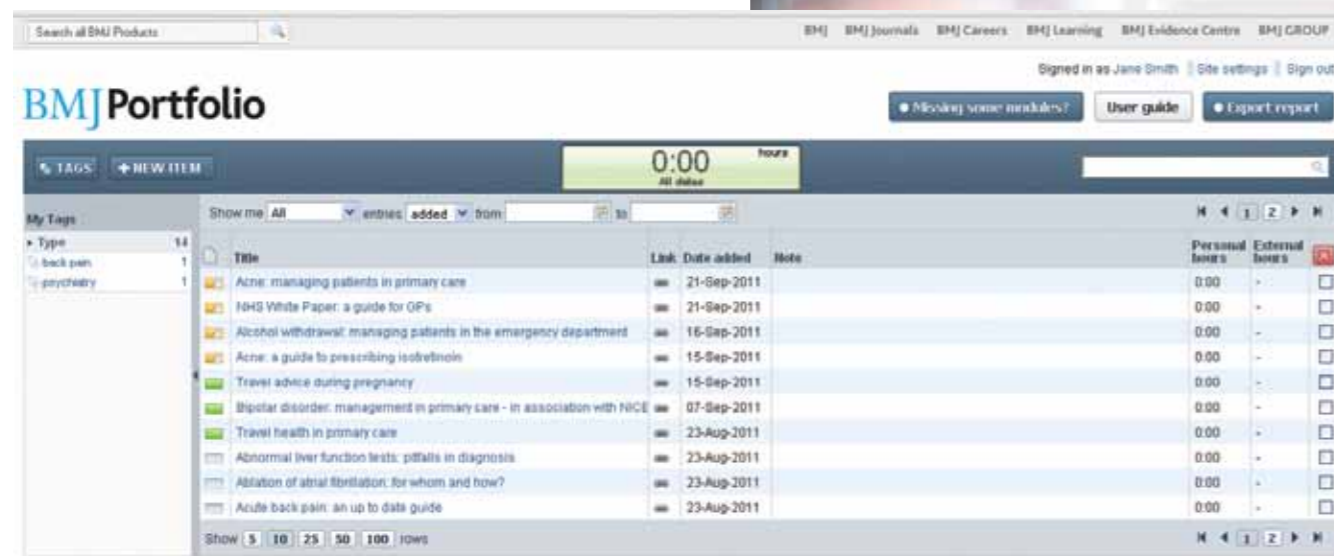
Search all BMJ Products

BMJ BMJ Journals BMJ Careers BMJ Learning BMJ Evidence Centre BMJ GROUP

Signed in as Jane Smith | Site settings | Sign out

BMJ Portfolio

Missing some modules? User guide Export report

TAGS + NEW ITEM

0:00 hours
All dates

My Tags
▸ Type 14
back pain 1
psychiatry 1

Show me All entries added from to

1 2

| Title | Link | Date added | Note | Personal hours | External hours |
|---|---|---|---|---|---|
| Acne: managing patients in primary care | | 21-Sep-2011 | | 0:00 | - |
| NHS White Paper: a guide for GPs | | 21-Sep-2011 | | 0:00 | - |
| Alcohol withdrawal: managing patients in the emergency department | | 16-Sep-2011 | | 0:00 | - |
| Acne: a guide to prescribing isotretinoin | | 15-Sep-2011 | | 0:00 | - |
| Travel advice during pregnancy | | 15-Sep-2011 | | 0:00 | - |
| Bipolar disorder: management in primary care - in association with NICE | | 07-Sep-2011 | | 0:00 | - |
| Travel health in primary care | | 23-Aug-2011 | | 0:00 | - |
| Abnormal liver function tests: pitfalls in diagnosis | | 23-Aug-2011 | | 0:00 | - |
| Ablation of atrial fibrillation: for whom and how? | | 23-Aug-2011 | | 0:00 | - |
| Acute back pain: an up to date guide | | 23-Aug-2011 | | 0:00 | - |

Show 5 10 25 50 100 rows

1 2